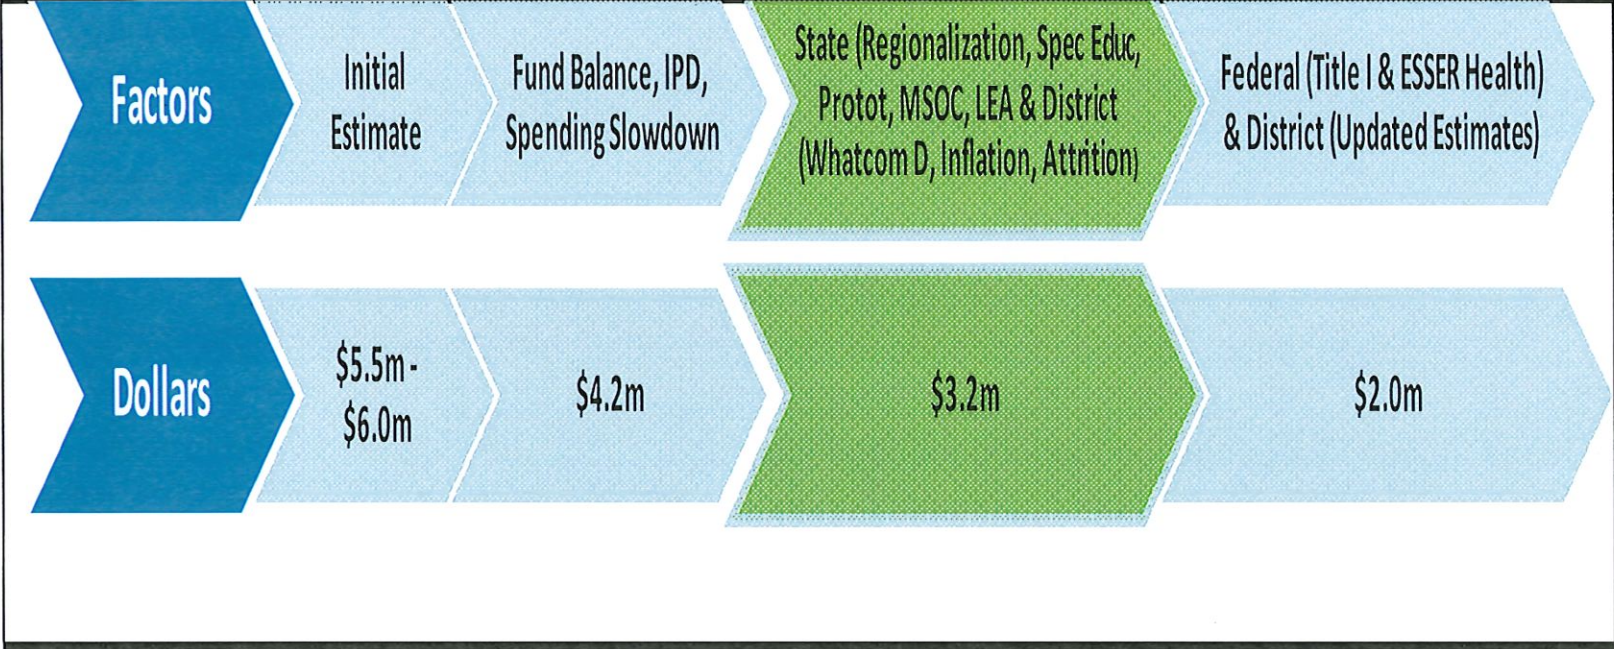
| Factors | Initial Estimate | Fund Balance, IPD, Spending Slowdown | State (Regionalization, Spec Educ, Protot, MSOC, LEA & District (Whatcom D, Inflation, Attrition) | Federal (Title I & ESSER Health) & District (Updated Estimates) |
|---|---|---|---|---|
| Dollars | \$5.5m - \$6.0m | \$4.2m | \$3.2m | \$2.0m |